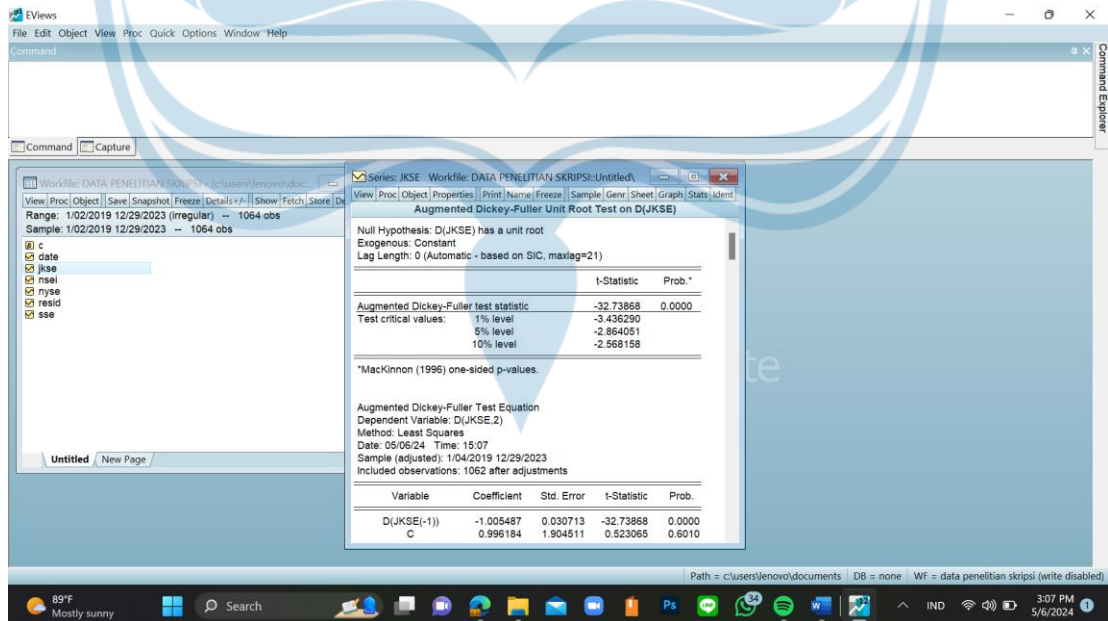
EViews
File Edit Object View Proc Quick Options Window Help
Command
Command Explorer
Command Capture

Workfile: DATA PENELITIAN SKRIPSI - (c:\users\lenovo\doc...
View Proc Object Save Snapshot Freeze Details+/- Show Fetch Store De
Range: 1/02/2019 12/29/2023 (irregular) -- 1064 obs
Sample: 1/02/2019 12/29/2023 -- 1064 obs
c
date
jkse
nsei
nyse
resid
sse
Untitled New Page

Series: JKSE Workfile: DATA PENELITIAN SKRIPSI::Untitled\
View Proc Object Properties Print Name Freeze Sample Genr Sheet Graph Stats Ident
Augmented Dickey-Fuller Unit Root Test on D(JKSE)

Null Hypothesis: D(JKSE) has a unit root
Exogenous: Constant
Lag Length: 0 (Automatic - based on SIC, maxlag=21)

| | | t-Statistic | Prob.* |
|---|---|---|---|
| Augmented Dickey-Fuller test statistic | | -32.73868 | 0.0000 |
| Test critical values: | 1% level | -3.436290 | |
| | 5% level | -2.864051 | |
| | 10% level | -2.568158 | |

*MacKinnon (1996) one-sided p-values.

Augmented Dickey-Fuller Test Equation
Dependent Variable: D(JKSE,2)
Method: Least Squares
Date: 05/06/24 Time: 15:07
Sample (adjusted): 1/04/2019 12/29/2023
Included observations: 1062 after adjustments

| Variable | Coefficient | Std. Error | t-Statistic | Prob. |
|---|---|---|---|---|
| D(JKSE(-1)) | -1.005487 | 0.030713 | -32.73868 | 0.0000 |
| C | 0.996184 | 1.904511 | 0.523065 | 0.6010 |

Path = c:\users\lenovo\documents DB = none WF = data penelitian skripsi (write disabled)
89°F Mostly sunny
Search
34
IND
3:07 PM
5/6/2024
1